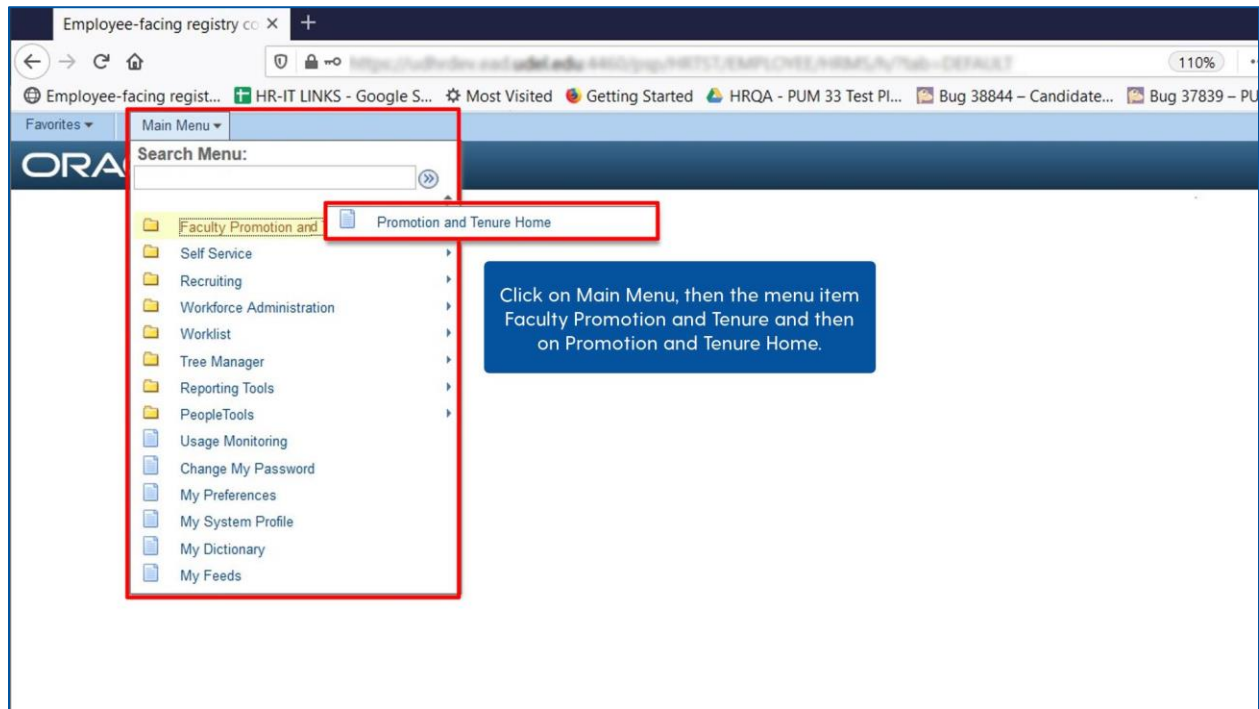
Employee-facing registry co ×

https://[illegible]udel.edu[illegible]

110%

Employee-facing regist... HR-IT LINKS - Google S... Most Visited Getting Started HRQA - PUM 33 Test Pl... Bug 38844 – Candidate... Bug 37839 – PU

Favorites ▾ Main Menu ▾

ORA

Search Menu:

Faculty Promotion and

Promotion and Tenure Home

Self Service
Recruiting
Workforce Administration
Worklist
Tree Manager
Reporting Tools
PeopleTools
Usage Monitoring
Change My Password
My Preferences
My System Profile
My Dictionary
My Feeds

Click on Main Menu, then the menu item Faculty Promotion and Tenure and then on Promotion and Tenure Home.